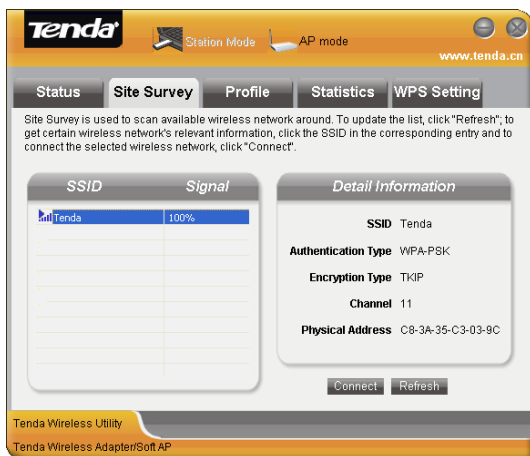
Tenda®

Station Mode

AP mode

www.tenda.cn

Status

Site Survey

Profile

Statistics

WPS Setting

Site Survey is used to scan available wireless network around. To update the list, click "Refresh"; to get certain wireless network's relevant information, click the SSID in the corresponding entry and to connect the selected wireless network, click "Connect".

| SSID | Signal |
|---|---|
| Tenda | 100% |

Detail Information

SSID Tenda

Authentication Type WPA-PSK

Encryption Type TKIP

Channel 11

Physical Address C8-3A-35-C3-03-9C

Connect

Refresh

Tenda Wireless Utility

Tenda Wireless Adapter/Soft AP